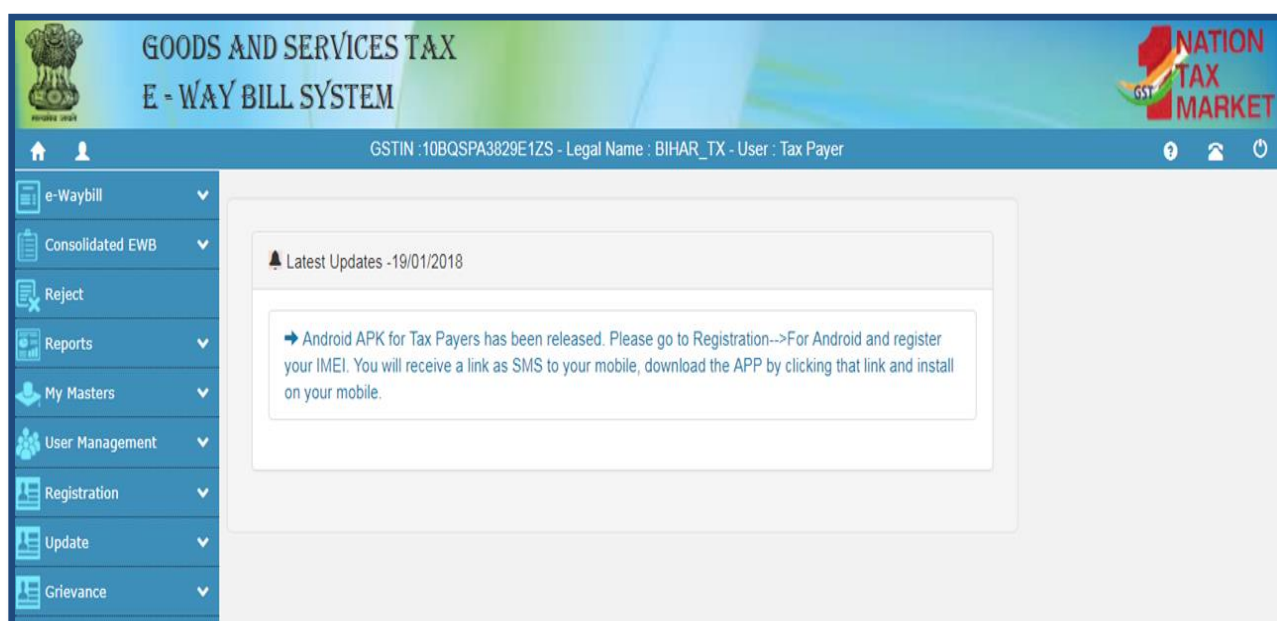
GOODS AND SERVICES TAX
E - WAY BILL SYSTEM

1 NATION TAX MARKET
GST

GSTIN :10BQSPA3829E1ZS - Legal Name : BIHAR_TX - User : Tax Payer

e-Waybill
Consolidated EWB
Reject
Reports
My Masters
User Management
Registration
Update
Grievance

Latest Updates -19/01/2018

→ Android APK for Tax Payers has been released. Please go to Registration-->For Android and register your IMEI. You will receive a link as SMS to your mobile, download the APP by clicking that link and install on your mobile.